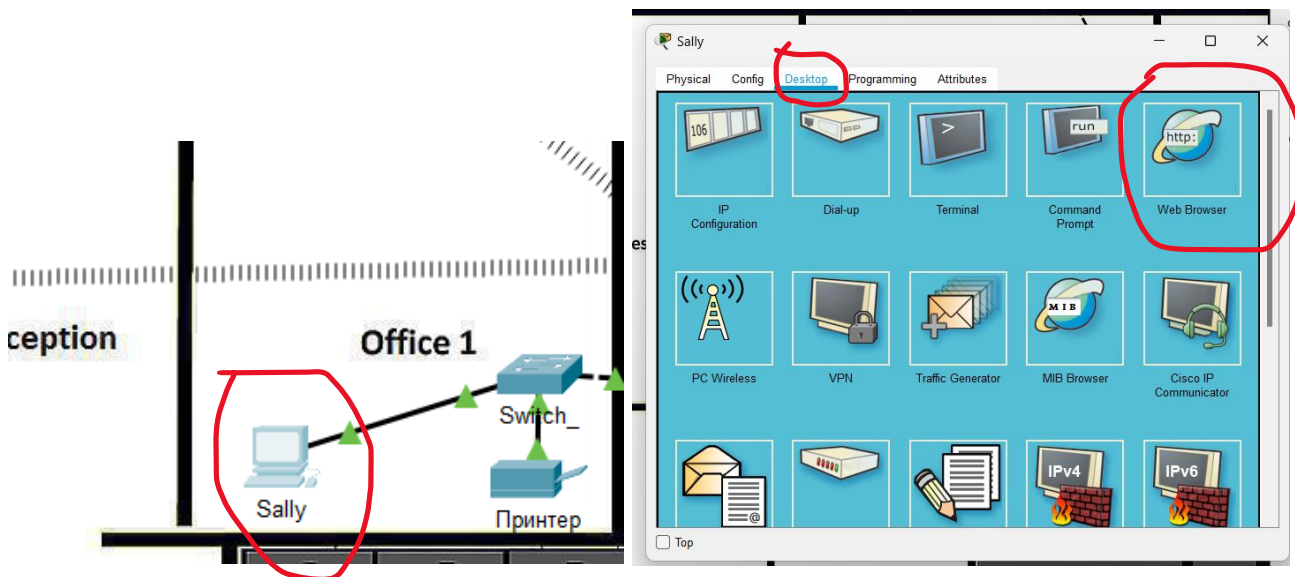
ception

Office 1

Switch_

Sally

Принтер

Sally

Physical Config Desktop Programming Attributes

106

IP Configuration

Dial-up

>

Terminal

run

Command Prompt

http:

Web Browser

PC Wireless

VPN

Traffic Generator

MIB

MIB Browser

Cisco IP Communicator

IPv4

IPv6

Top